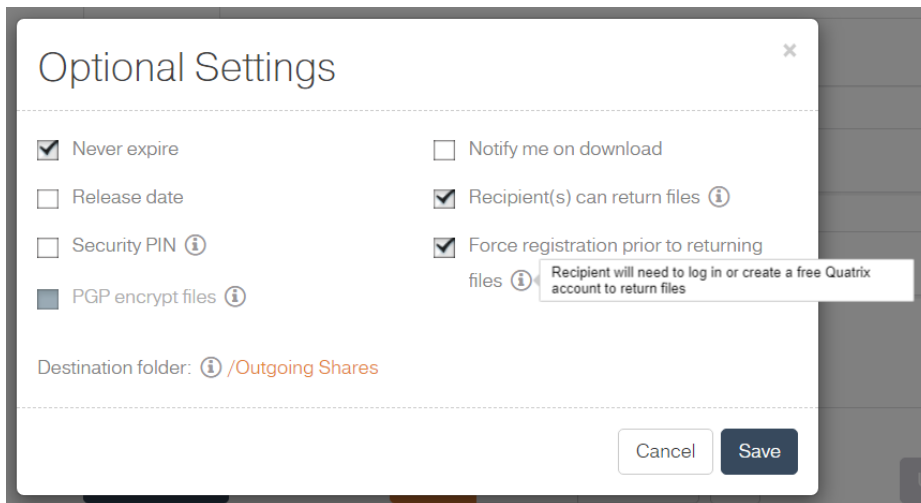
Optional Settings

×

Never expire

Release date

Security PIN ⓘ

PGP encrypt files ⓘ

Notify me on download

Recipient(s) can return files ⓘ

Force registration prior to returning files ⓘ

Recipient will need to log in or create a free Quatrix account to return files

Destination folder: ⓘ /Outgoing Shares

Cancel

Save